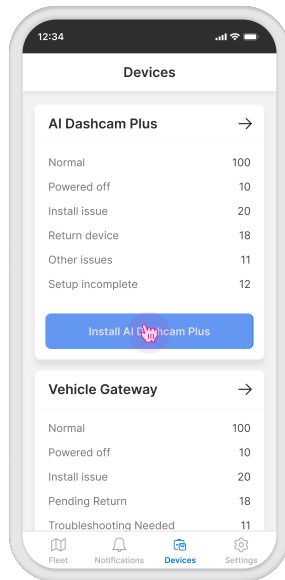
12:34

Devices

AI Dashcam Plus

| | |
|---|---|
| Normal | 100 |
| Powered off | 10 |
| Install issue | 20 |
| Return device | 18 |
| Other issues | 11 |
| Setup incomplete | 12 |

Install AI Dashcam Plus

Vehicle Gateway

| | |
|---|---|
| Normal | 100 |
| Powered off | 10 |
| Install issue | 20 |
| Pending Return | 18 |
| Troubleshooting Needed | 11 |

Fleet Notifications Devices Settings